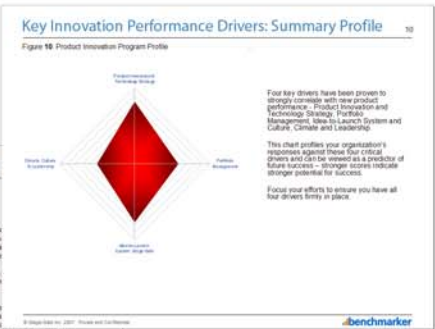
Key Innovation Performance Drivers: Summary Profile

10

Figure 10 Product Innovation Program Profile

Product Innovation & Technology Strategy

Portfolio Management

Idea-to-Launch System & Idea Stage

Climate, Culture & Leadership

Four key drivers have been proven to strongly correlate with new product performance - Product Innovation and Technology Strategy, Portfolio Management, Idea-to-Launch System and Culture, Climate and Leadership.

This chart profiles your organization's responses against these four critical drivers and can be viewed as a predictor of future success – stronger scores indicate stronger potential for success.

Focus your efforts to ensure you have all four drivers firmly in place.

© Stage-Gate Inc. 2007 · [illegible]

benchmarker